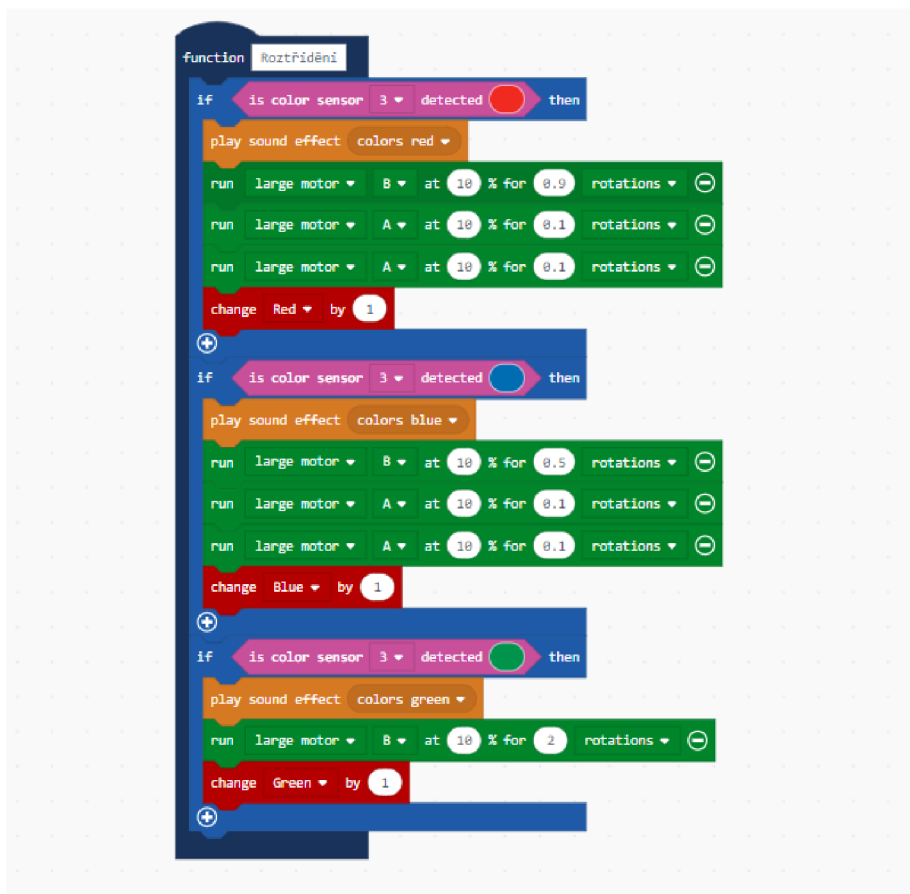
function Roztřídění

if is color sensor 3 detected then
play sound effect colors red
run large motor B at 10 % for 0.9 rotations
run large motor A at 10 % for 0.1 rotations
run large motor A at 10 % for 0.1 rotations
change Red by 1

if is color sensor 3 detected then
play sound effect colors blue
run large motor B at 10 % for 0.5 rotations
run large motor A at 10 % for 0.1 rotations
run large motor A at 10 % for 0.1 rotations
change Blue by 1

if is color sensor 3 detected then
play sound effect colors green
run large motor B at 10 % for 2 rotations
change Green by 1